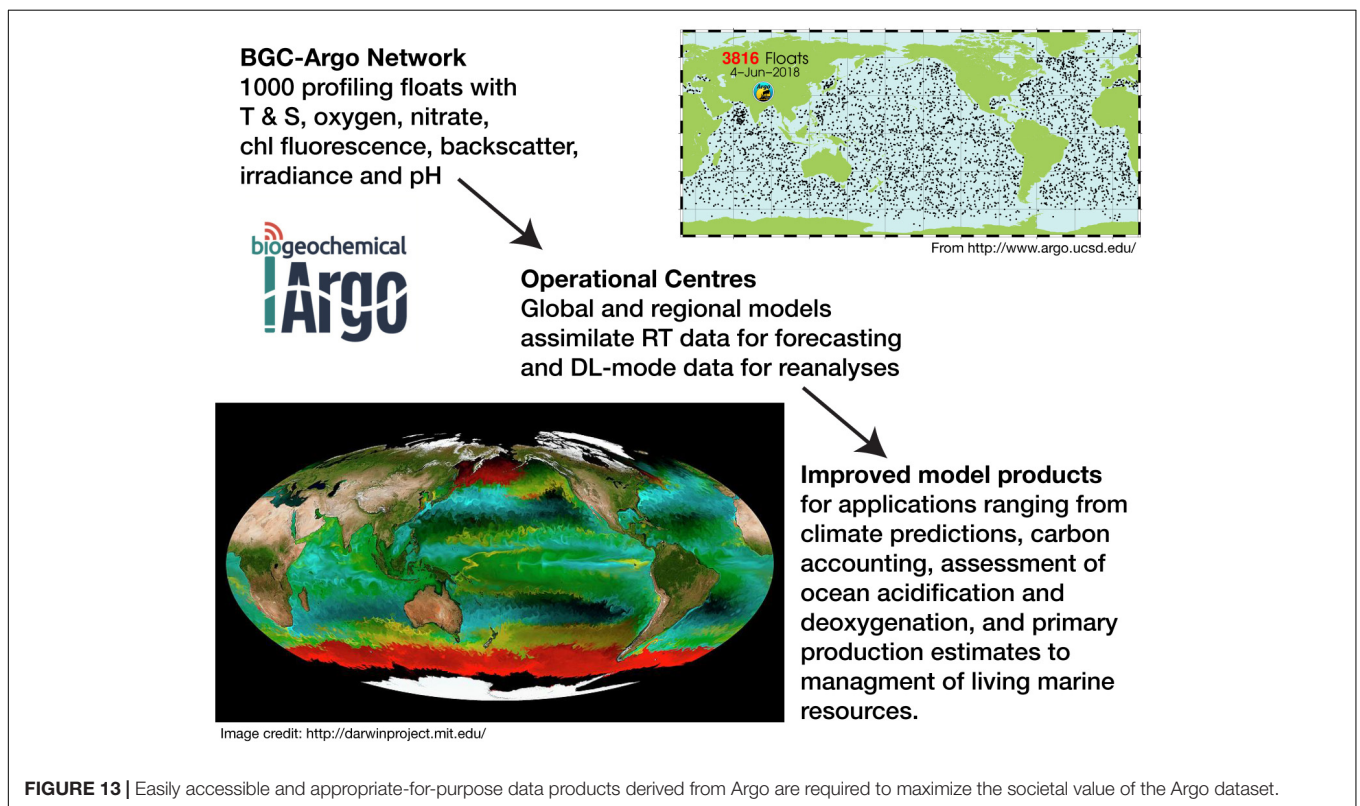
**BGC-Argo Network**
1000 profiling floats with T & S, oxygen, nitrate, chl fluorescence, backscatter, irradiance and pH

3816 Floats
4-Jun-2018

From http://www.argo.ucsd.edu/

biogeochemical
Argo

**Operational Centres**
Global and regional models assimilate RT data for forecasting and DL-mode data for reanalyses

**Improved model products**
for applications ranging from climate predictions, carbon accounting, assessment of ocean acidification and deoxygenation, and primary production estimates to managment of living marine resources.

Image credit: http://darwinproject.mit.edu/

**FIGURE 13 |** Easily accessible and appropriate-for-purpose data products derived from Argo are required to maximize the societal value of the Argo dataset.